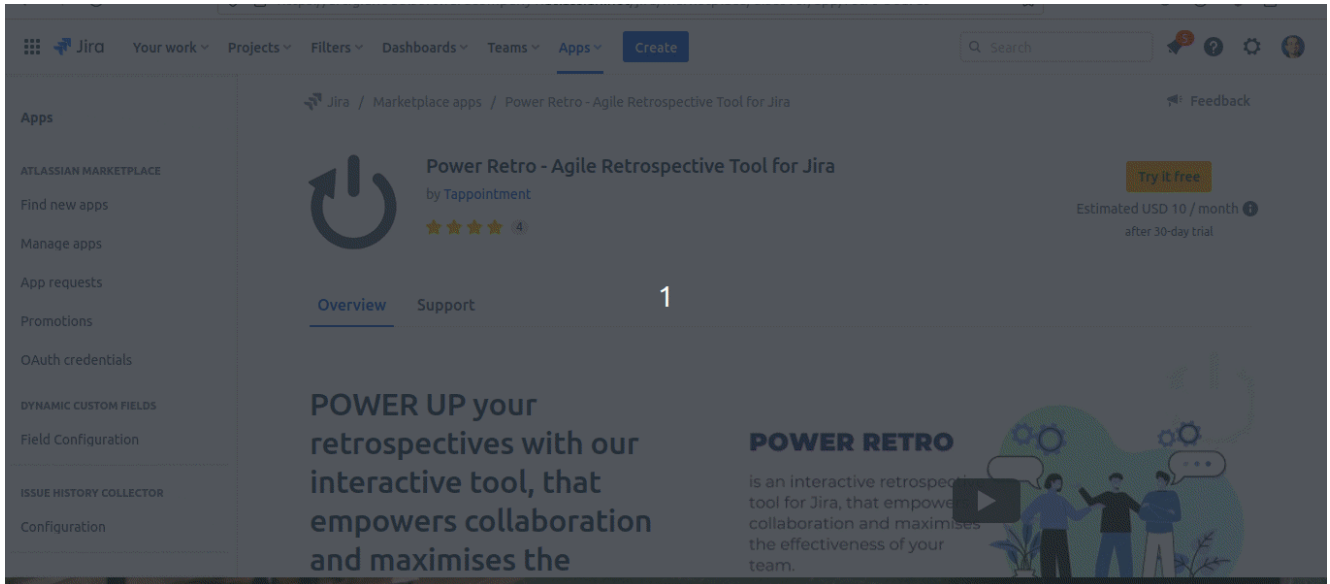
Jira Your work Projects Filters Dashboards Teams Apps Create

Search

Apps

ATLASSIAN MARKETPLACE

Find new apps

Manage apps

App requests

Promotions

OAuth credentials

DYNAMIC CUSTOM FIELDS

Field Configuration

ISSUE HISTORY COLLECTOR

Configuration

Jira / Marketplace apps / Power Retro - Agile Retrospective Tool for Jira

Feedback

Power Retro - Agile Retrospective Tool for Jira

by Tappointment

4

Try it free

Estimated USD 10 / month

after 30-day trial

Overview Support

1

POWER UP your retrospectives with our interactive tool, that empowers collaboration and maximises the

POWER RETRO

is an interactive retrospec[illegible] tool for Jira, that empowe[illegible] collaboration and maximises the effectiveness of your team.